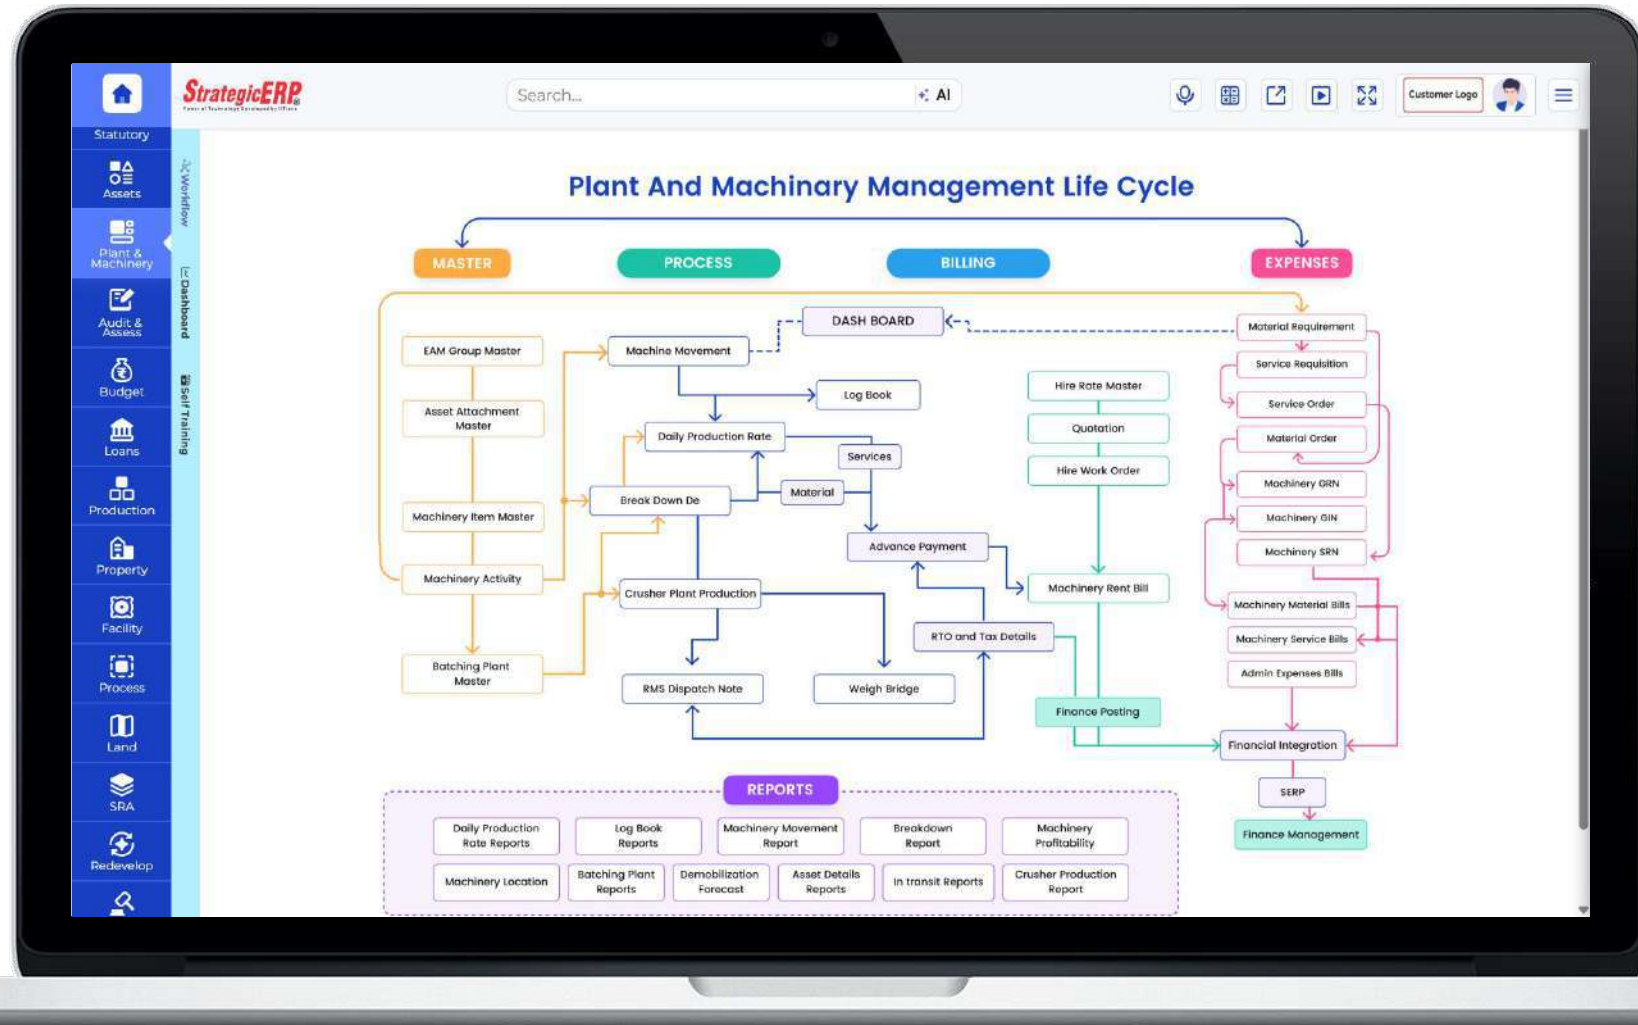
Statutory
Assets
Plant & Machinery
Audit & Assess
Budget
Loans
Production
Property
Facility
Process
Land
SRA
Redevelop

StrategicERP

Search...
AI

Customer Logo

Workflow
Dashboard
Self Training

Plant And Machinary Management Life Cycle

MASTER
PROCESS
BILLING
EXPENSES

EAM Group Master
Asset Attachment Master
Machinery Item Master
Machinery Activity
Batching Plant Master

DASH BOARD
Machine Movement
Log Book
Daily Production Rate
Services
Break Down De
Material
Advance Payment
Crusher Plant Production
RTO and Tax Details
RMS Dispatch Note
Weigh Bridge

Hire Rate Master
Quotation
Hire Work Order
Machinery Rent Bill
Finance Posting

Material Requirement
Service Requisition
Service Order
Material Order
Machinery GRN
Machinery GIN
Machinery SRN
Machinery Material Bills
Machinery Service Bills
Admin Expenses Bills
Financial Integration
SERP
Finance Management

REPORTS
Daily Production Rate Reports
Log Book Reports
Machinery Movement Report
Breakdown Report
Machinery Profitability
Machinery Location
Batching Plant Reports
Demobilization Forecast
Asset Details Reports
In transit Reports
Crusher Production Report